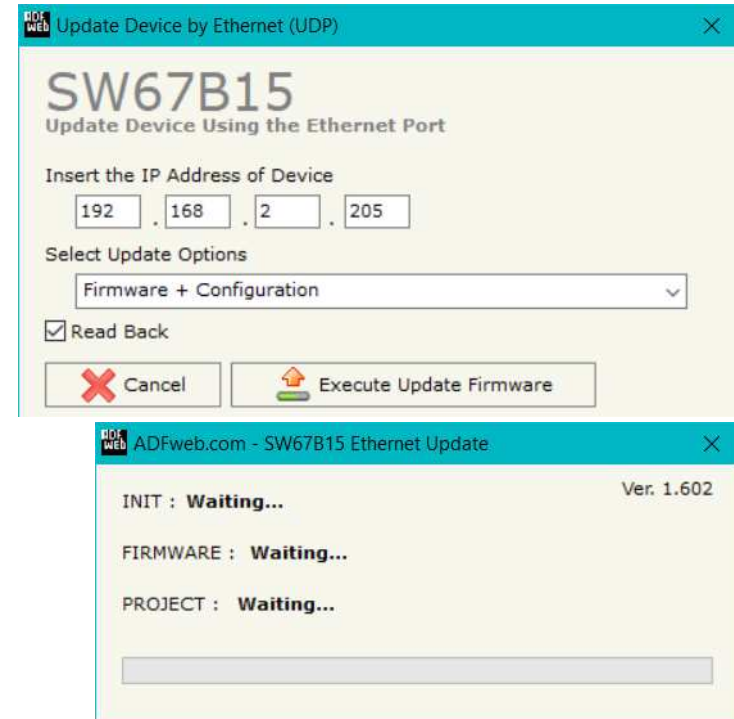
ADF web Update Device by Ethernet (UDP) ×

SW67B15
Update Device Using the Ethernet Port

Insert the IP Address of Device
192 . 168 . 2 . 205

Select Update Options
Firmware + Configuration

☑ Read Back

Cancel
Execute Update Firmware

ADF web ADFweb.com - SW67B15 Ethernet Update ×

Ver. 1.602

INIT : **Waiting...**

FIRMWARE : **Waiting...**

PROJECT : **Waiting...**